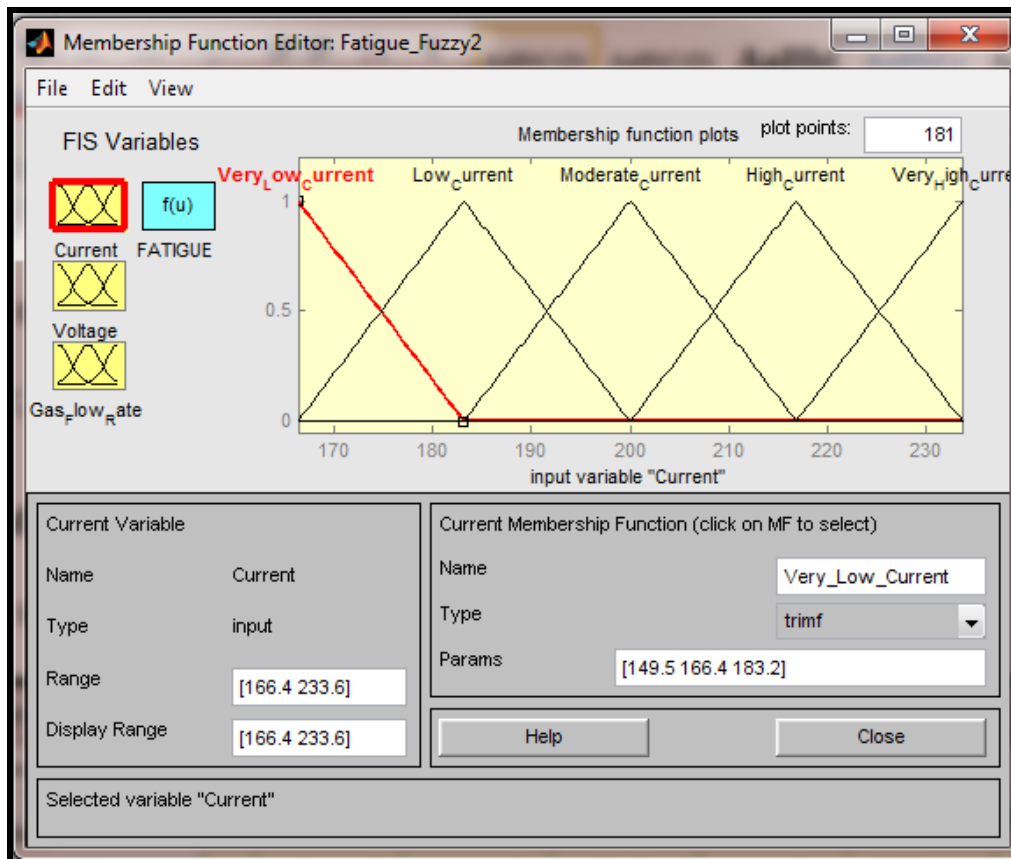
Membership Function Editor: Fatigue_Fuzzy2

File Edit View

FIS Variables

Membership function plots

plot points: 181

Current

f(u)

FATIGUE

Voltage

Gas$_F$low$_R$ate

Very$_L$ow$_C$urrent

Low$_C$urrent

Moderate$_C$urrent

High$_C$urrent

Very$_H$igh$_C$urre

1

0.5

0

170 180 190 200 210 220 230

input variable "Current"

Current Variable

Name Current

Type input

Range [166.4 233.6]

Display Range [166.4 233.6]

Current Membership Function (click on MF to select)

Name Very_Low_Current

Type trimf

Params [149.5 166.4 183.2]

Help

Close

Selected variable "Current"